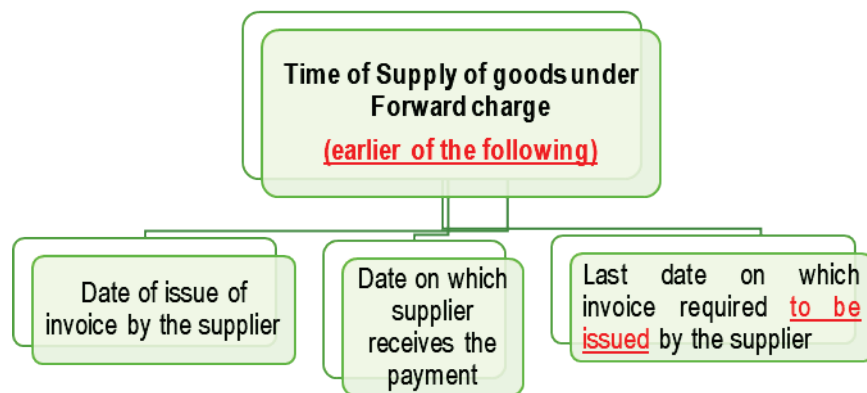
Time of Supply of goods under Forward charge

(earlier of the following)

Date of issue of invoice by the supplier

Date on which supplier receives the payment

Last date on which invoice required to be issued by the supplier